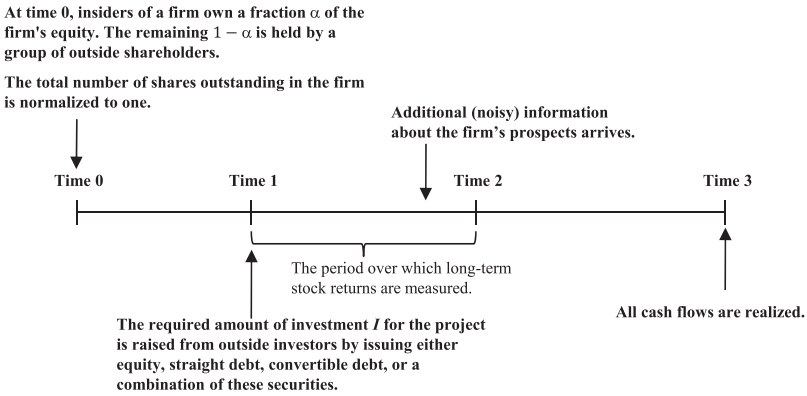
At time 0, insiders of a firm own a fraction $\alpha$ of the firm's equity. The remaining $1-\alpha$ is held by a group of outside shareholders.

The total number of shares outstanding in the firm is normalized to one.

Additional (noisy) information about the firm's prospects arrives.

Time 0

Time 1

Time 2

Time 3

The period over which long-term stock returns are measured.

The required amount of investment *I* for the project is raised from outside investors by issuing either equity, straight debt, convertible debt, or a combination of these securities.

All cash flows are realized.